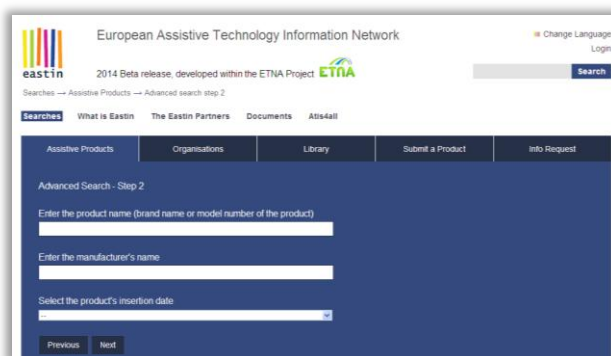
eastin

European Assistive Technology Information Network

2014 Beta release, developed within the ETNA Project ETNA

Change Language
Login

Search

Searches → Assistive Products → Advanced search step 2

Searches What is Eastin The Eastin Partners Documents Atis4all

Assistive Products | Organisations | Library | Submit a Product | Info Request

Advanced Search - Step 2

Enter the product name (brand name or model number of the product)

Enter the manufacturer's name

Select the product's insertion date

--

Previous Next